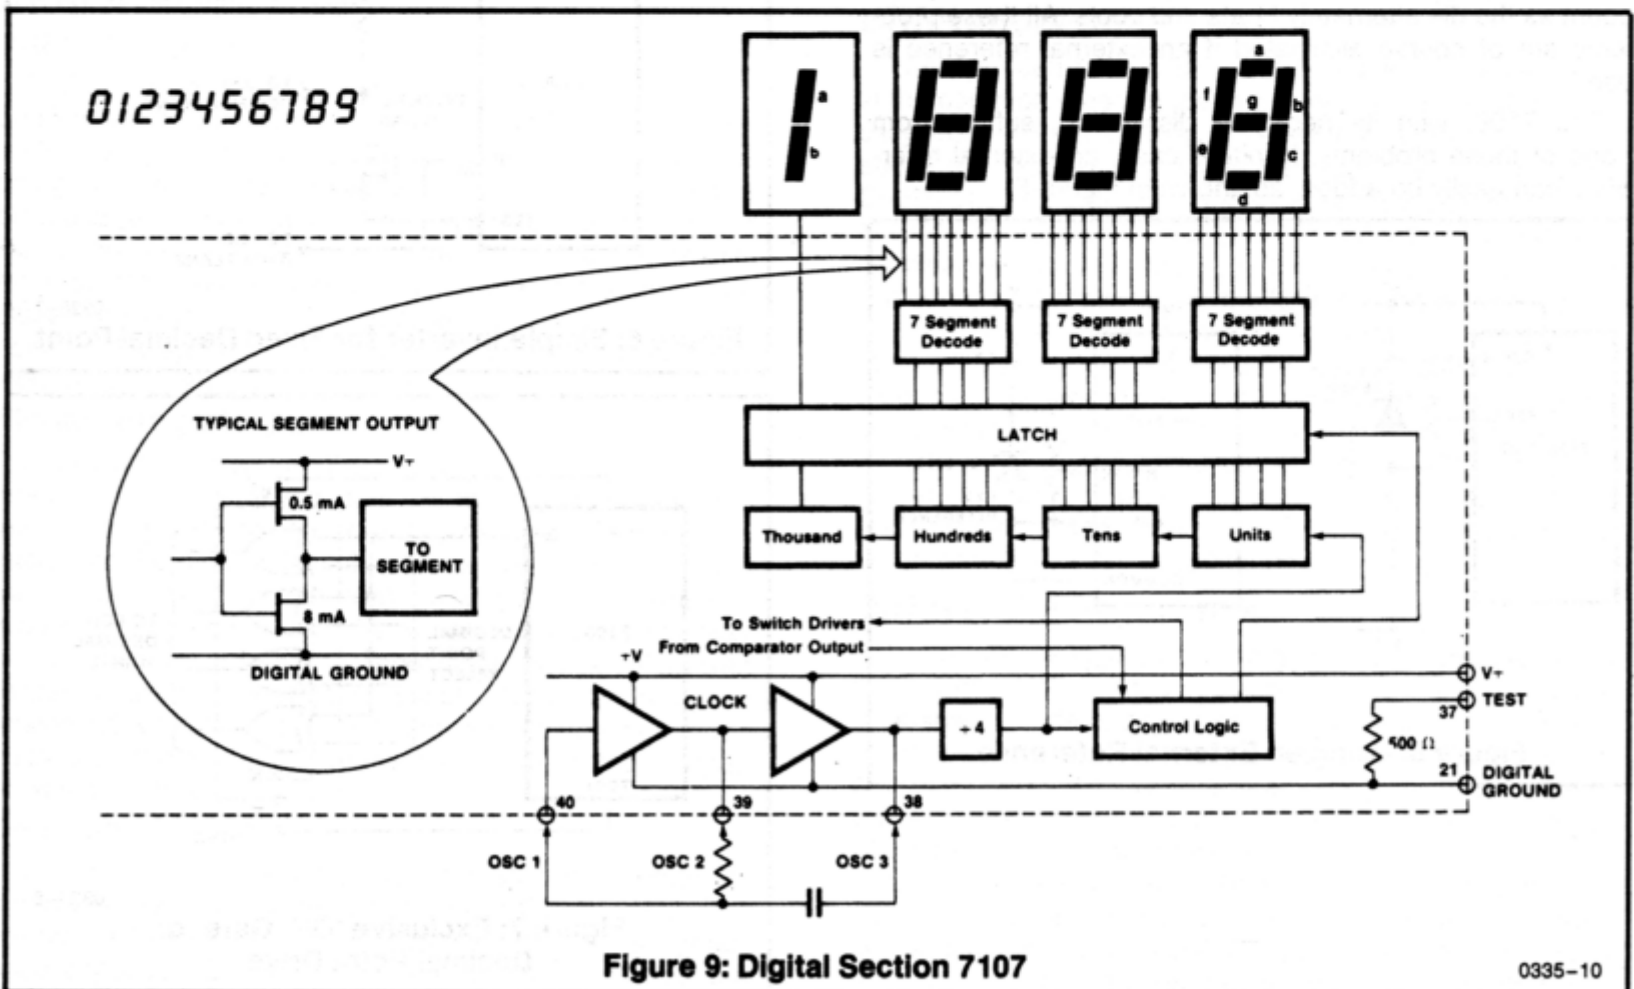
0123456789

a
b

f
g
b
e
c
d

TYPICAL SEGMENT OUTPUT

V+
0.5 mA
TO SEGMENT
8 mA
DIGITAL GROUND

7 Segment Decode
7 Segment Decode
7 Segment Decode

LATCH

Thousand
Hundreds
Tens
Units

To Switch Drivers
From Comparator Output

+V
CLOCK
÷ 4
Control Logic

V+
TEST
37
500 Ω
21
DIGITAL GROUND

40
39
38
OSC 1
OSC 2
OSC 3

Figure 9: Digital Section 7107

0335–10